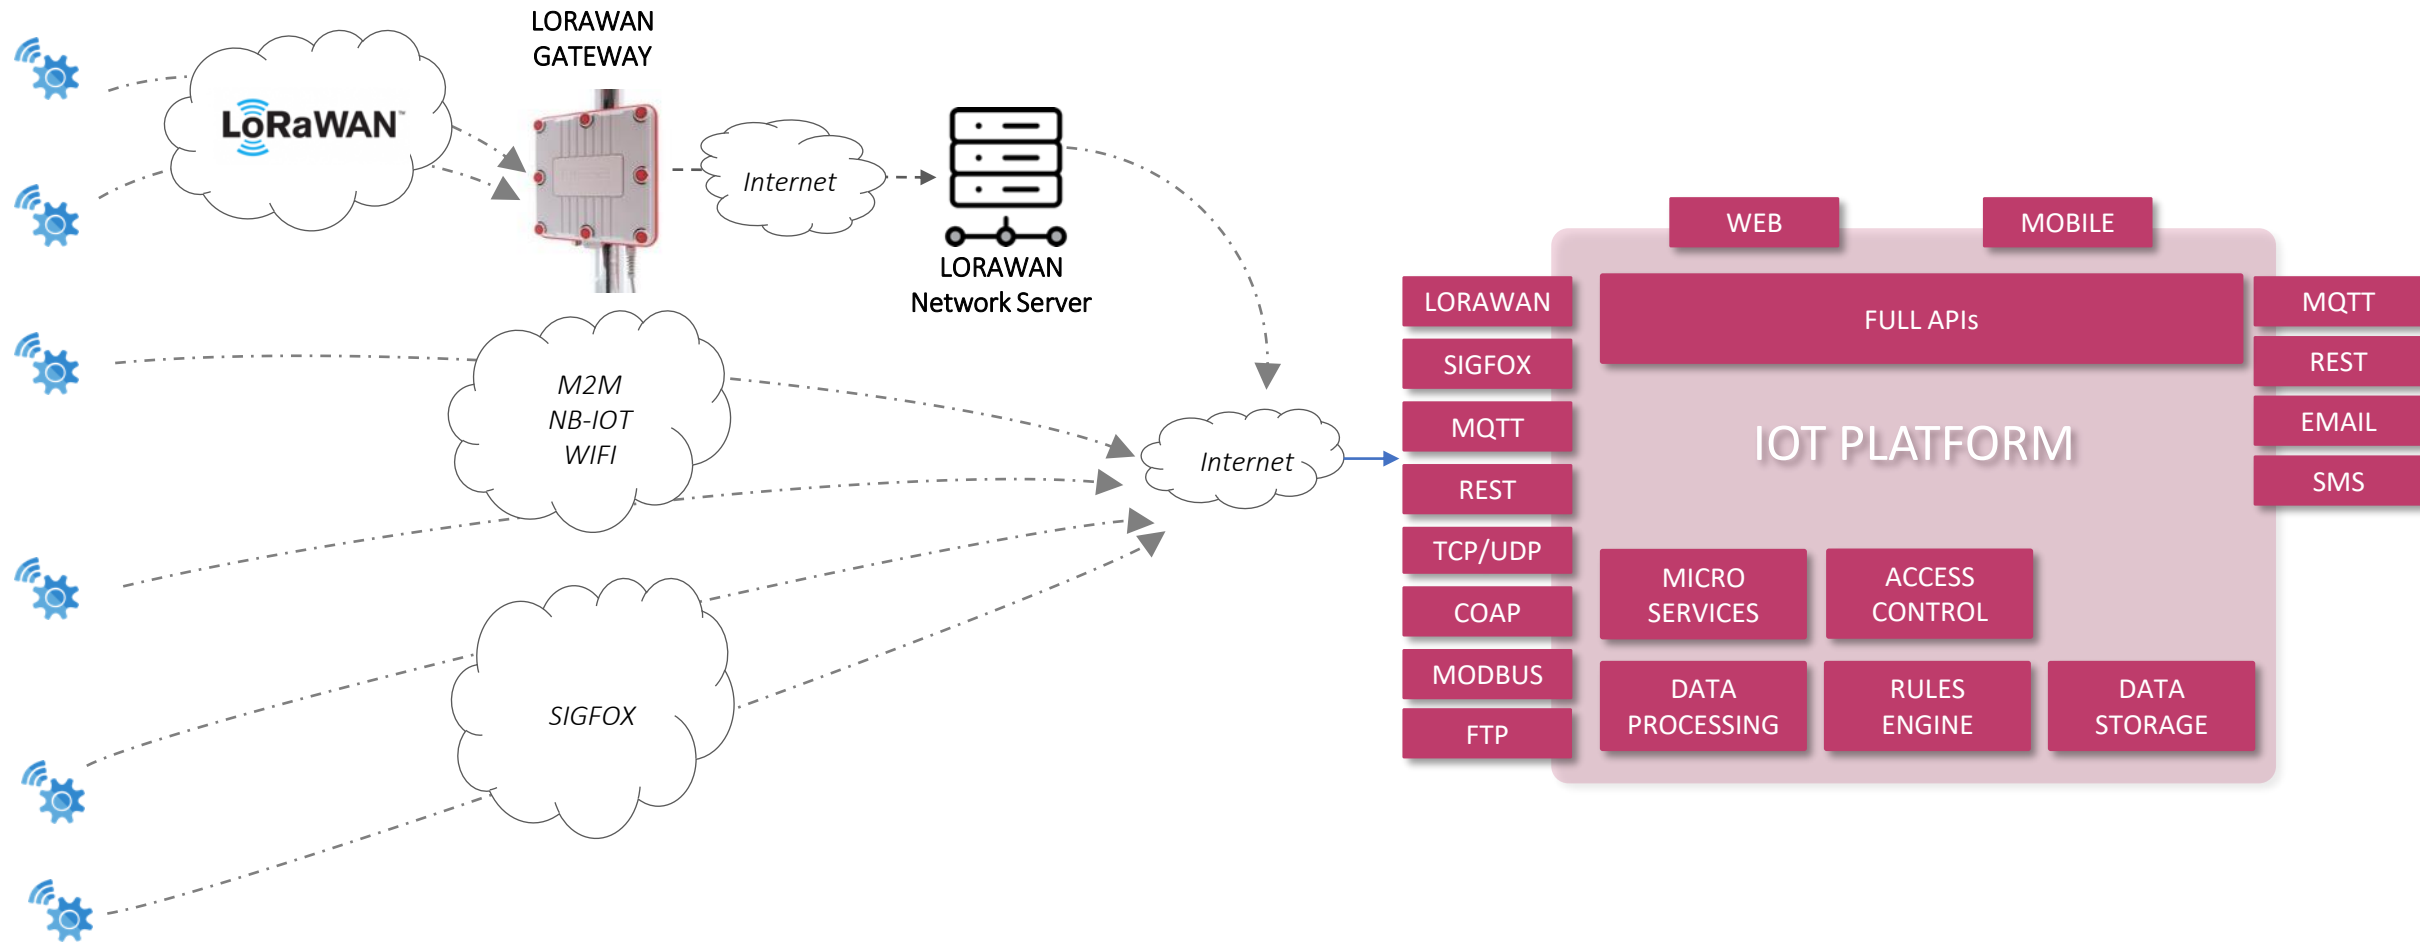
LORAWAN GATEWAY

LoRaWAN

Internet

LORAWAN Network Server

M2M
NB-IOT
WIFI

Internet

SIGFOX

WEB

MOBILE

LORAWAN

SIGFOX

MQTT

REST

TCP/UDP

COAP

MODBUS

FTP

FULL APIs

IOT PLATFORM

MICRO SERVICES

ACCESS CONTROL

DATA PROCESSING

RULES ENGINE

DATA STORAGE

MQTT

REST

EMAIL

SMS